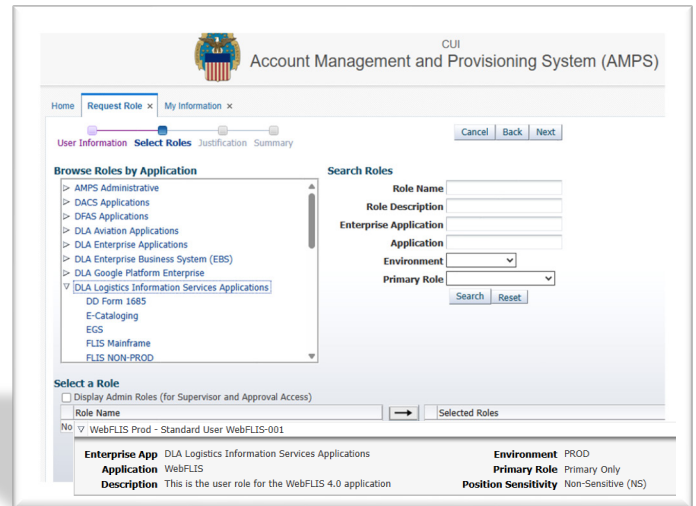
CUI
Account Management and Provisioning System (AMPS)

Home   Request Role ×   My Information ×

User Information   Select Roles   Justification   Summary

Cancel   Back   Next

Browse Roles by Application

▷ AMPS Administrative
▷ DACS Applications
▷ DFAS Applications
▷ DLA Aviation Applications
▷ DLA Enterprise Applications
▷ DLA Enterprise Business System (EBS)
▷ DLA Google Platform Enterprise
▽ DLA Logistics Information Services Applications
DD Form 1685
E-Cataloging
EGS
FLIS Mainframe
FLIS NON-PROD

Search Roles

Role Name
Role Description
Enterprise Application
Application
Environment
Primary Role

Search   Reset

Select a Role

Display Admin Roles (for Supervisor and Approval Access)

Role Name   Selected Roles

No ▽ WebFLIS Prod - Standard User WebFLIS-001

Enterprise App   DLA Logistics Information Services Applications
Application   WebFLIS
Description   This is the user role for the WebFLIS 4.0 application
Environment   PROD
Primary Role   Primary Only
Position Sensitivity   Non-Sensitive (NS)